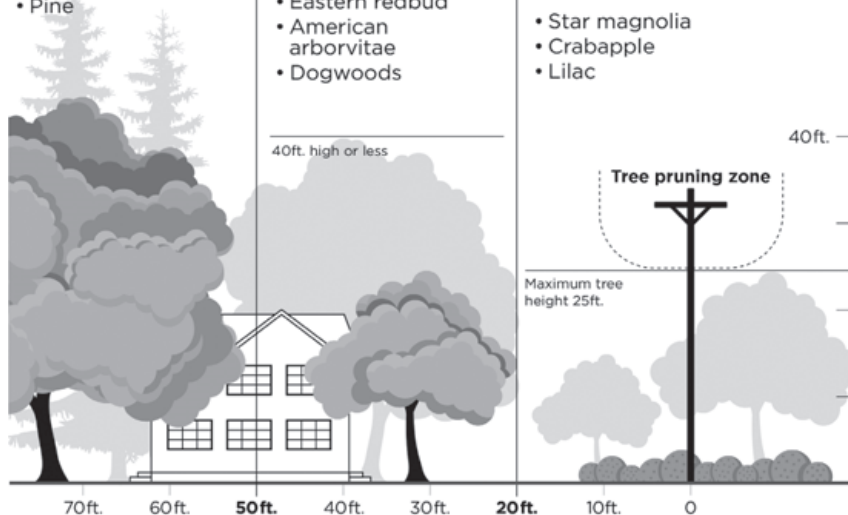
• Pine

• Eastern redbud
• American arborvitae
• Dogwoods

• Star magnolia
• Crabapple
• Lilac

40ft. high or less

40ft.

Tree pruning zone

Maximum tree height 25ft.

70ft. 60ft. 50ft. 40ft. 30ft. 20ft. 10ft. 0